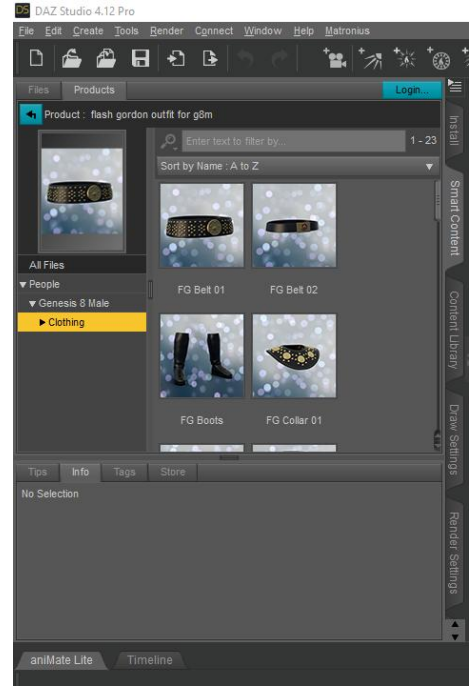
DS DAZ Studio 4.12 Pro

File Edit Create Tools Render Connect Window Help Matronius

Files Products Login...

Product : flash gordon outfit for g8m

Enter text to filter by... 1 - 23

Sort by Name : A to Z

All Files

▼ People

▼ Genesis 8 Male

▶ Clothing

FG Belt 01

FG Belt 02

FG Boots

FG Collar 01

Tips Info Tags Store

No Selection

Install

Smart Content

Content Library

Draw Settings

Render Settings

aniMate Lite Timeline